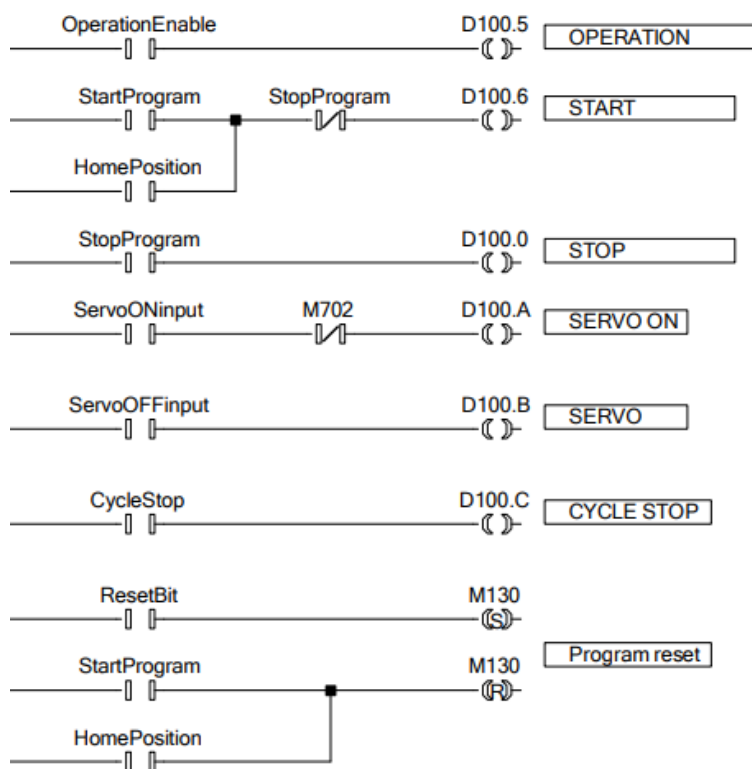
OperationEnable
D100.5
OPERATION

StartProgram
StopProgram
D100.6
START

HomePosition

StopProgram
D100.0
STOP

ServoONinput
M702
D100.A
SERVO ON

ServoOFFinput
D100.B
SERVO

CycleStop
D100.C
CYCLE STOP

ResetBit
M130
S

StartProgram
M130
R
Program reset

HomePosition